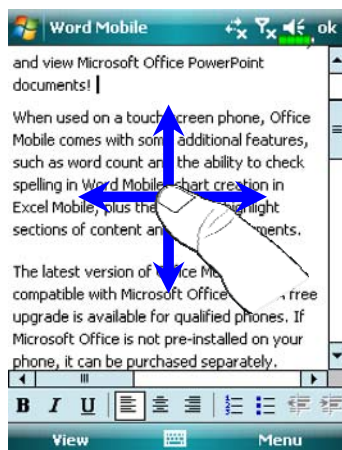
Word Mobile ok

and view Microsoft Office PowerPoint documents!

When used on a touch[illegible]screen phone, Office Mobile comes with som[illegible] additional features, such as word count an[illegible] the ability to check spelling in Word Mobile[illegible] chart creation in Excel Mobile, plus the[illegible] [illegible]highlight sections of content an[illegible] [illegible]ments.

The latest version of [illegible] Mo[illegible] compatible with Microsoft Office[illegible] free upgrade is available for qualified phones. If Microsoft Office is not pre-installed on your phone, it can be purchased separately.

B I U

View Menu